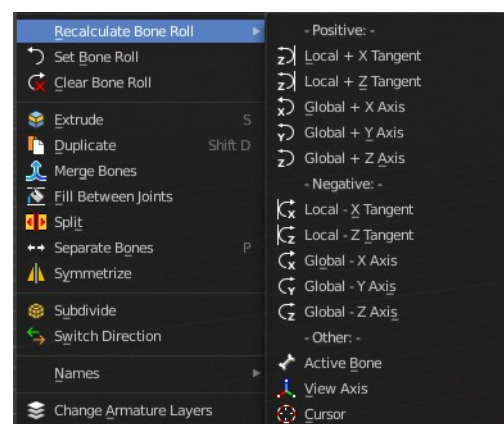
Recalculate Bone Roll
Set Bone Roll
Clear Bone Roll
Extrude S
Duplicate Shift D
Merge Bones
Fill Between Joints
Split
Separate Bones P
Symmetrize
Subdivide
Switch Direction
Names
Change Armature Layers

- Positive: -
Local + X Tangent
Local + Z Tangent
Global + X Axis
Global + Y Axis
Global + Z Axis
- Negative: -
Local - X Tangent
Local - Z Tangent
Global - X Axis
Global - Y Axis
Global - Z Axis
- Other: -
Active Bone
View Axis
Cursor